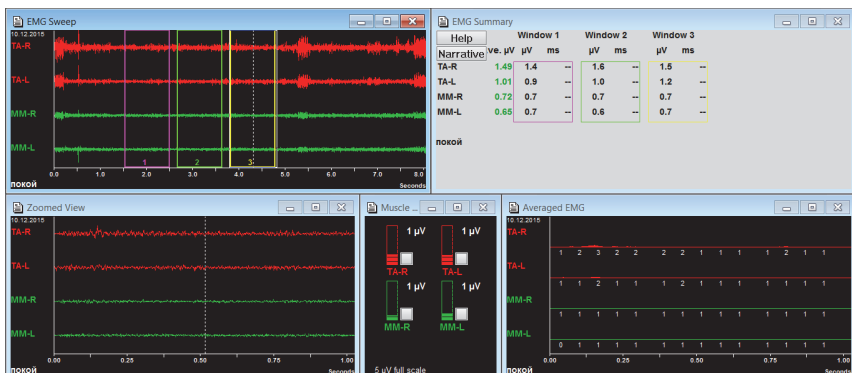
EMG Sweep
10.12.2015
TA-R
TA-L
MM-R
MM-L
1
2
3
0.0 1.0 2.0 3.0 4.0 5.0 6.0 7.0 8.0
покой
Seconds

EMG Summary
Help
Narrative

| | ve. µV | Window 1 µV | ms | Window 2 µV | ms | Window 3 µV | ms |
|---|---|---|---|---|---|---|---|
| TA-R | 1.49 | 1.4 | -- | 1.6 | -- | 1.5 | -- |
| TA-L | 1.01 | 0.9 | -- | 1.0 | -- | 1.2 | -- |
| MM-R | 0.72 | 0.7 | -- | 0.7 | -- | 0.7 | -- |
| MM-L | 0.65 | 0.7 | -- | 0.6 | -- | 0.7 | -- |

покой

Zoomed View
10.12.2015
TA-R
TA-L
MM-R
MM-L
0.00 0.25 0.50 0.75 1.00
покой
Seconds

Muscle ...
1 µV
1 µV
TA-R
TA-L
1 µV
1 µV
MM-R
MM-L
5 µV full scale

Averaged EMG
10.12.2015
TA-R
1 2 3 2 2 2 2 1 1 1 1 2 1 1
TA-L
1 1 2 1 1 1 2 1 1 1 1 1 1 1
MM-R
1 1 1 1 1 1 1 1 1 1 1 1 1 1
MM-L
0 1 1 1 1 1 1 1 1 1 1 1 1 1
0.00 0.25 0.50 0.75 1.00
покой
Seconds